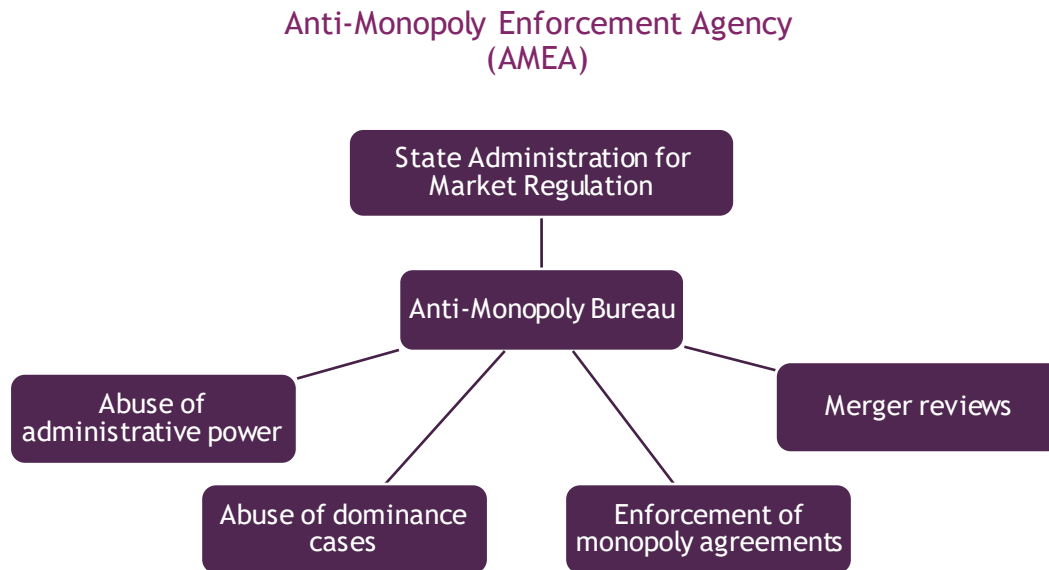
Anti-Monopoly Enforcement Agency
(AMEA)

State Administration for Market Regulation

Anti-Monopoly Bureau

Abuse of administrative power

Merger reviews

Abuse of dominance cases

Enforcement of monopoly agreements